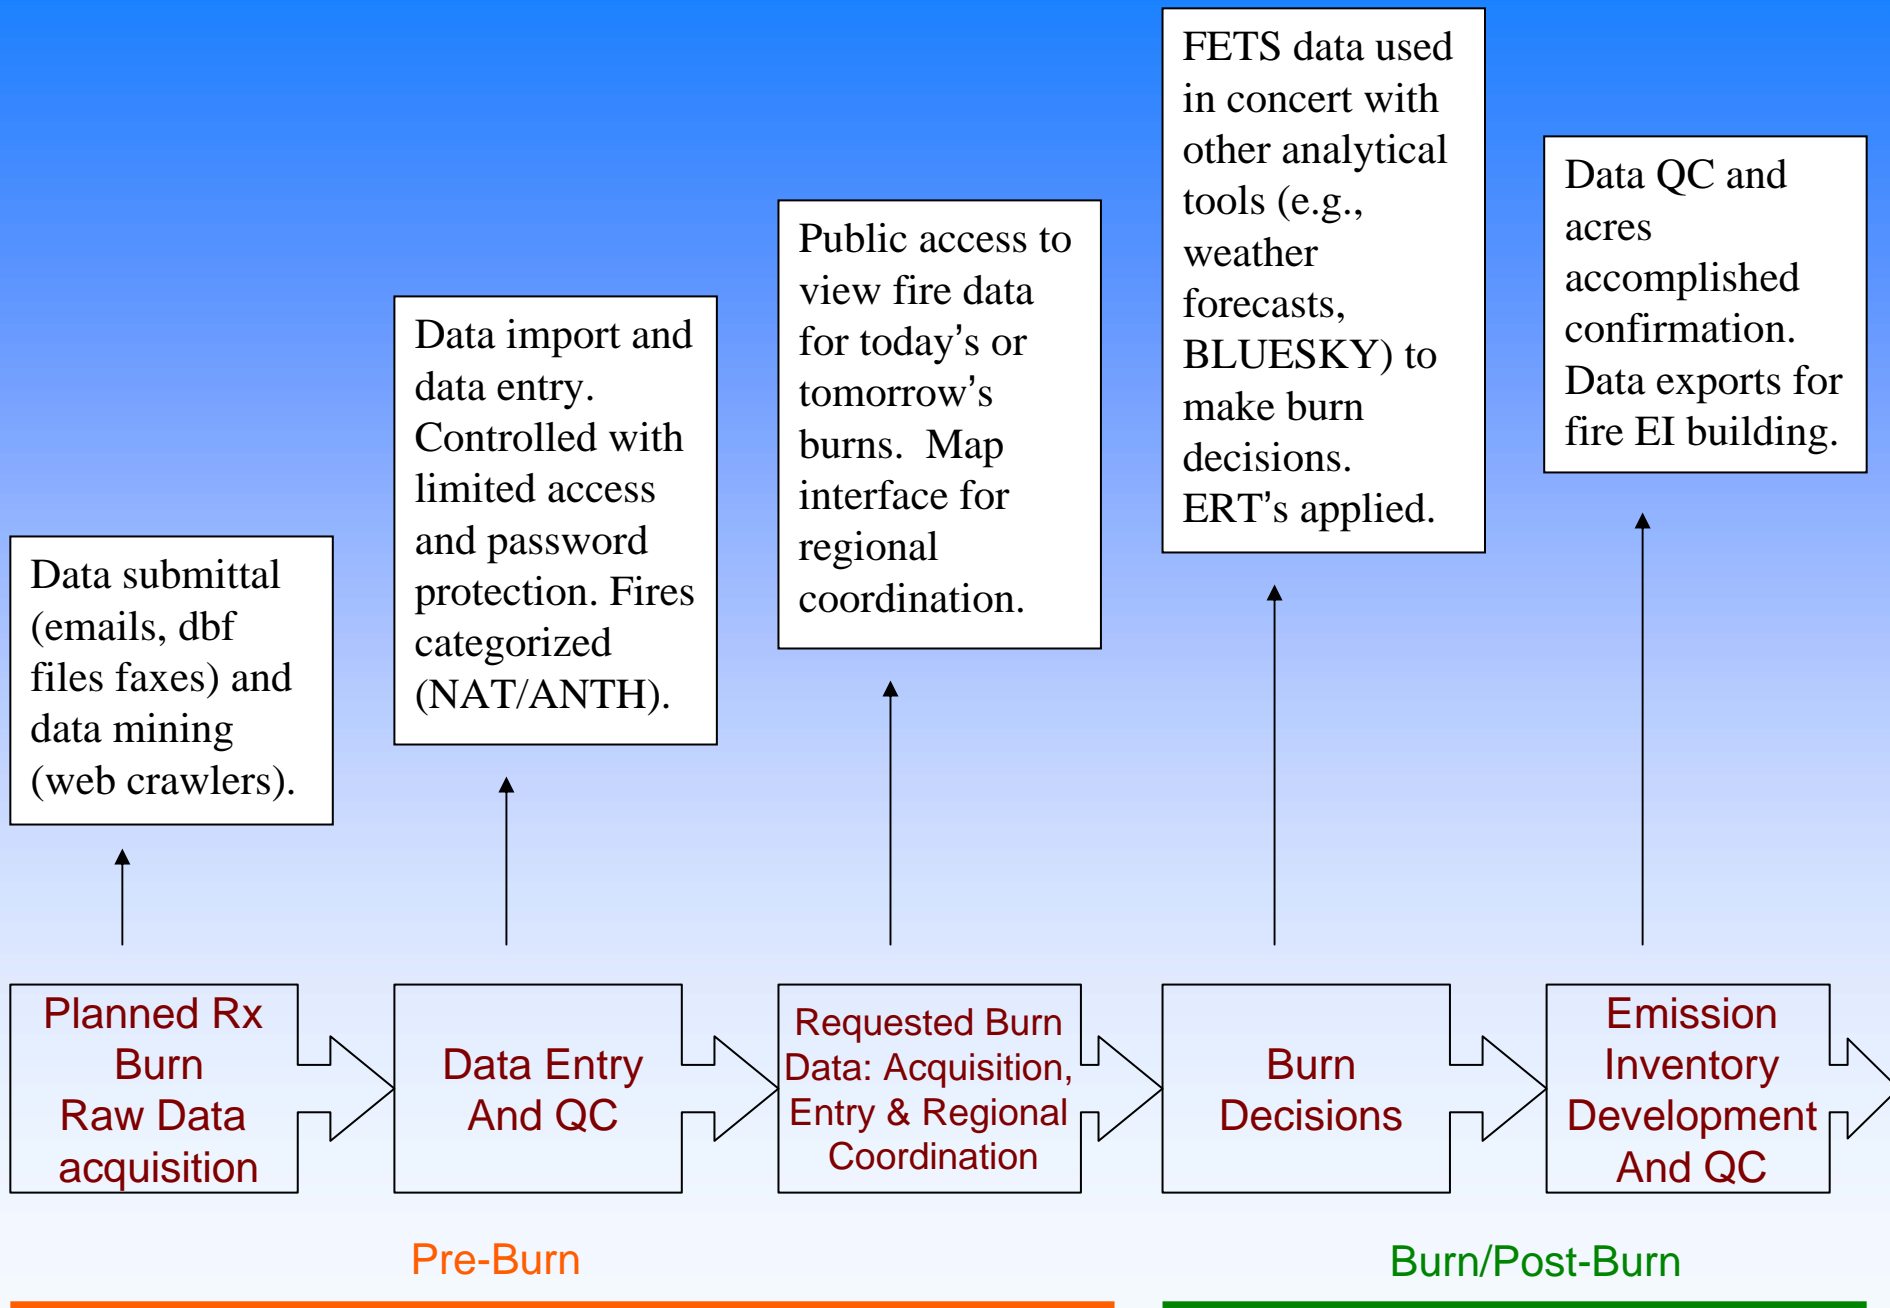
Data submittal (emails, dbf files faxes) and data mining (web crawlers).

Data import and data entry. Controlled with limited access and password protection. Fires categorized (NAT/ANTH).

Public access to view fire data for today's or tomorrow's burns. Map interface for regional coordination.

FETS data used in concert with other analytical tools (e.g., weather forecasts, BLUESKY) to make burn decisions. ERT's applied.

Data QC and acres accomplished confirmation. Data exports for fire EI building.

Planned Rx Burn Raw Data acquisition

Data Entry And QC

Requested Burn Data: Acquisition, Entry & Regional Coordination

Burn Decisions

Emission Inventory Development And QC

Pre-Burn

Burn/Post-Burn